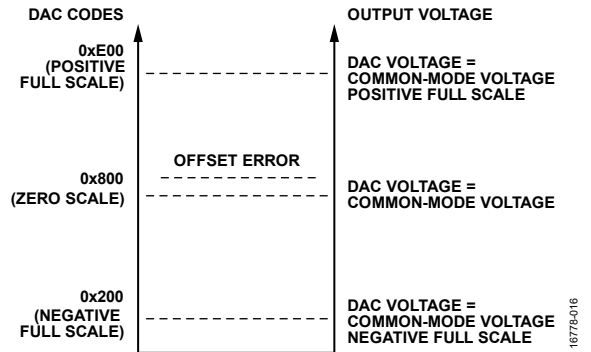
DAC CODES

OUTPUT VOLTAGE

0xE00
(POSITIVE
FULL SCALE)

DAC VOLTAGE =
COMMON-MODE VOLTAGE
POSITIVE FULL SCALE

OFFSET ERROR

0x800
(ZERO SCALE)

DAC VOLTAGE =
COMMON-MODE VOLTAGE

0x200
(NEGATIVE
FULL SCALE)

DAC VOLTAGE =
COMMON-MODE VOLTAGE
NEGATIVE FULL SCALE

16778-016